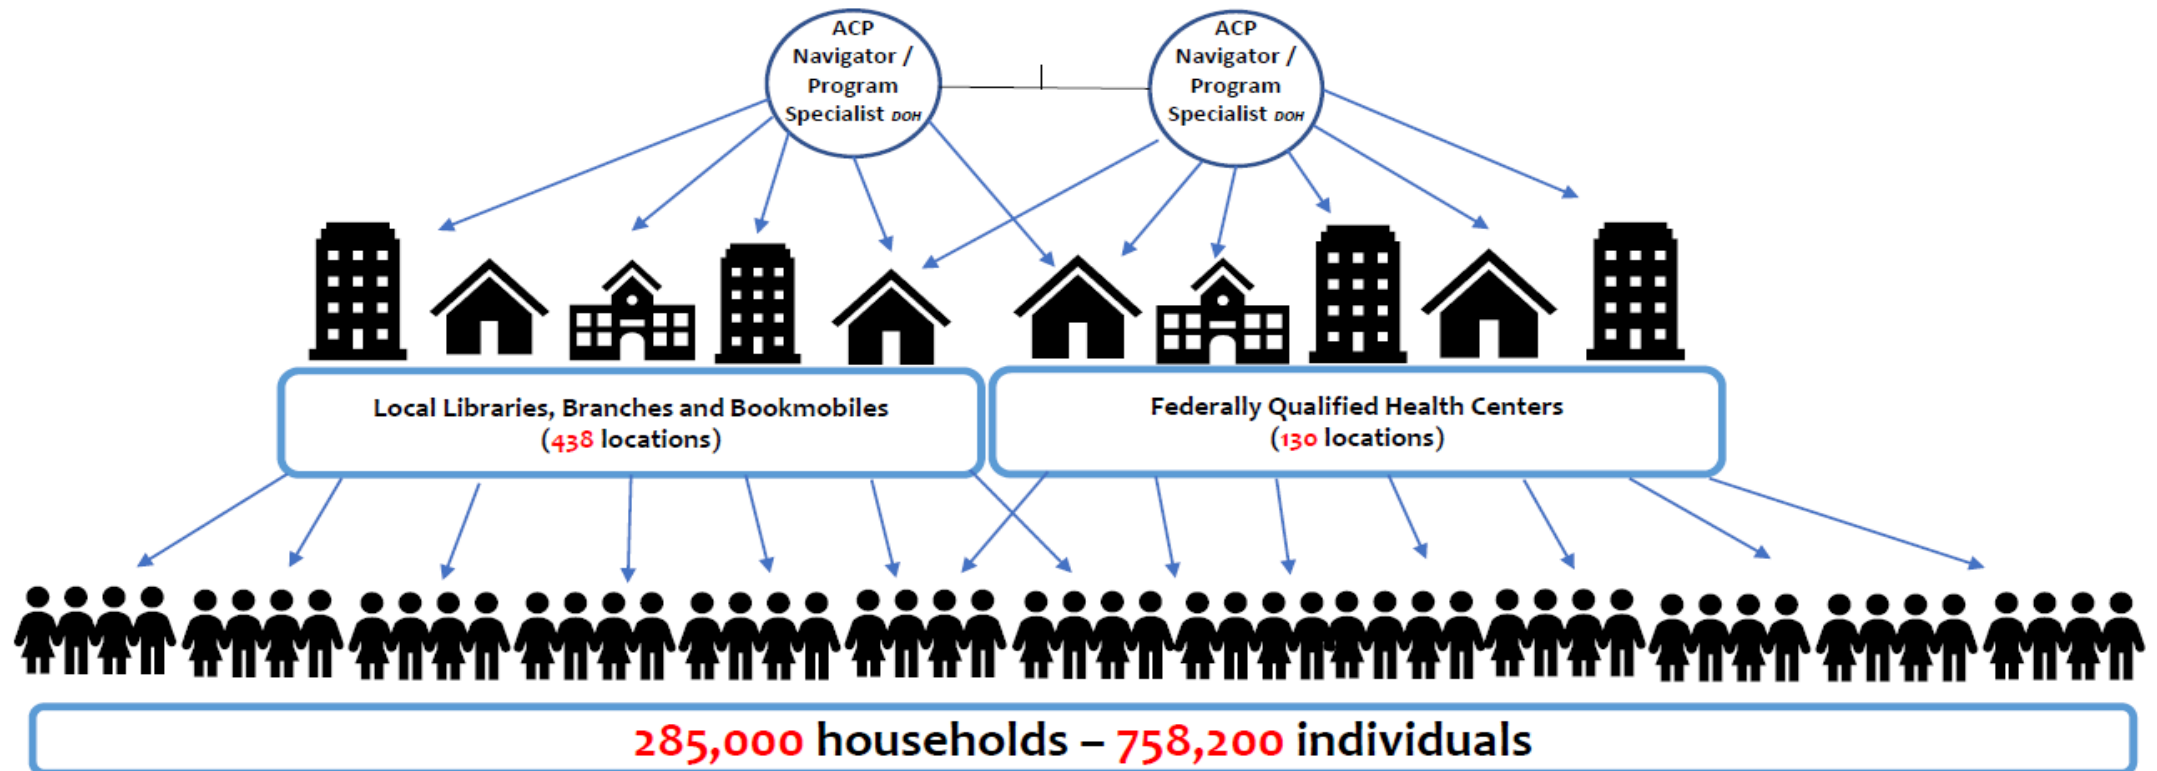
ACP Navigator / Program Specialist DOH

ACP Navigator / Program Specialist DOH

Local Libraries, Branches and Bookmobiles (438 locations)

Federally Qualified Health Centers (130 locations)

285,000 households – 758,200 individuals